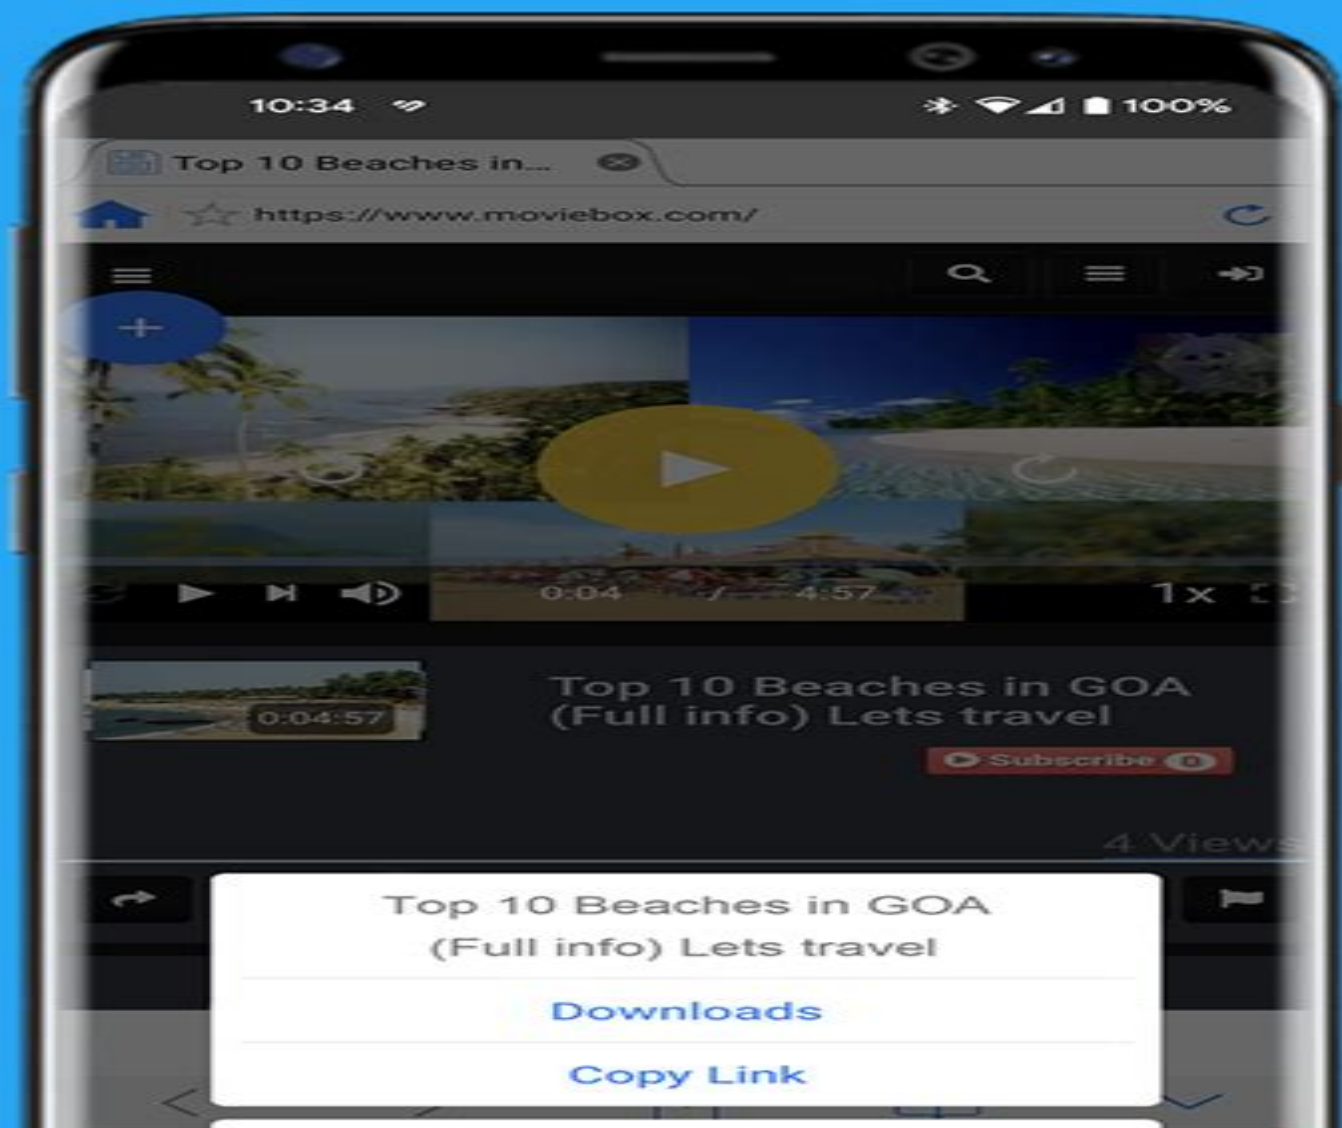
10:34

100%

Top 10 Beaches in...

https://www.moviebox.com/

0:04 / 4:57

1x

0:04:57

Top 10 Beaches in GOA (Full info) Lets travel

Subscribe 0

4 Views

Top 10 Beaches in GOA (Full info) Lets travel

Downloads

Copy Link